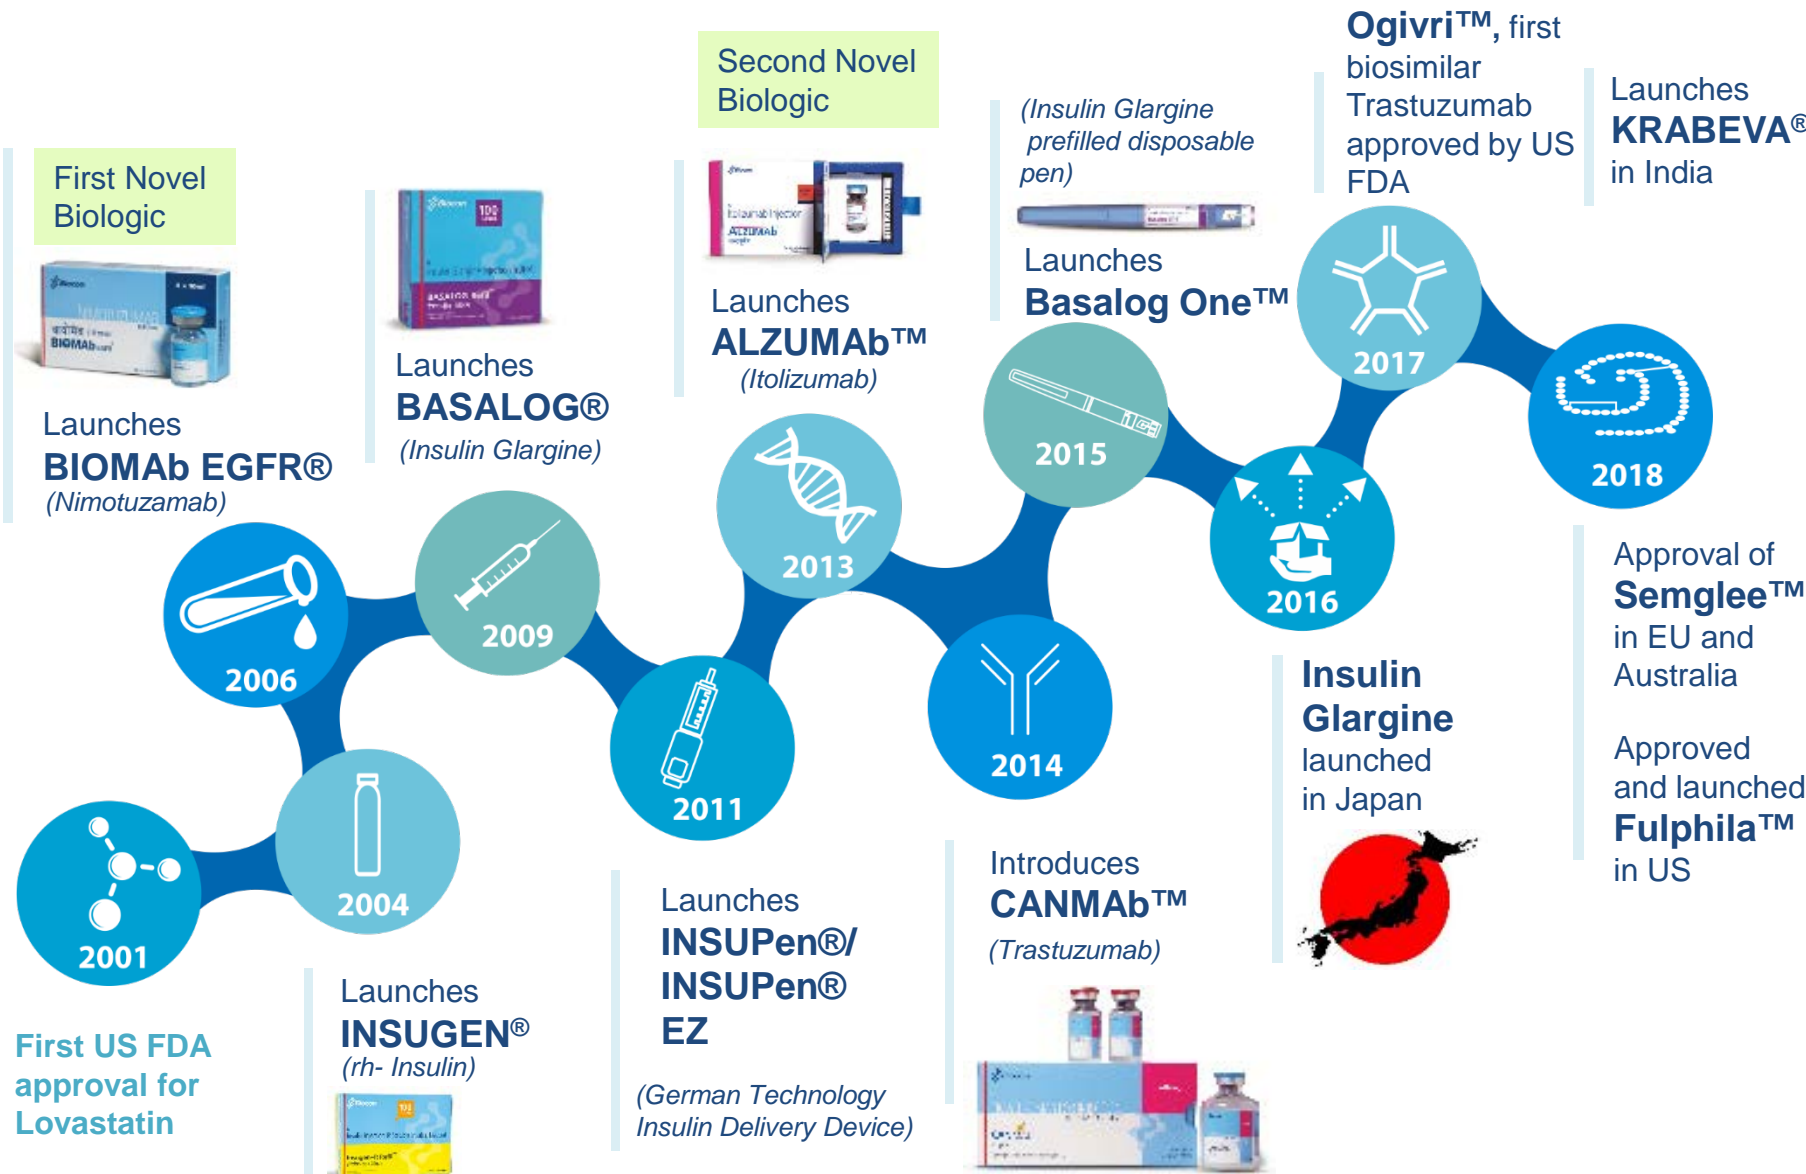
First Novel Biologic

Launches BIOMAb EGFR® (Nimotuzamab)

Launches BASALOG® (Insulin Glargine)

Second Novel Biologic

Launches ALZUMAb™ (Itolizumab)

(Insulin Glargine prefilled disposable pen)

Launches Basalog One™

Ogivri™, first biosimilar Trastuzumab approved by US FDA

Launches KRABEVA® in India

2001

2004

2006

2009

2011

2013

2014

2015

2016

2017

2018

Approval of Semglee™ in EU and Australia

Approved and launched Fulphila™ in US

Insulin Glargine launched in Japan

Introduces CANMAb™ (Trastuzumab)

Launches INSUPen®/ INSUPen® EZ

(German Technology Insulin Delivery Device)

Launches INSUGEN® (rh- Insulin)

First US FDA approval for Lovastatin